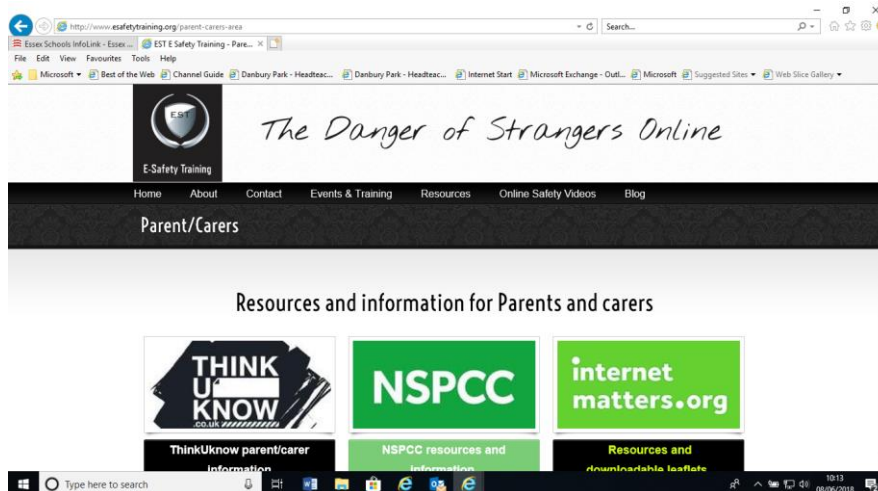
http://www.esafetytraining.org/parent-carers-area

Search...

Essex Schools InfoLink - Essex ...

EST E Safety Training - Pare...

File Edit View Favourites Tools Help

Microsoft ▾ Best of the Web Channel Guide Danbury Park - Headteac... Danbury Park - Headteac... Internet Start Microsoft Exchange - Outl... Microsoft Suggested Sites ▾ Web Slice Gallery ▾

EST

E-Safety Training

The Danger of Strangers Online

Home About Contact Events & Training Resources Online Safety Videos Blog

Parent/Carers

Resources and information for Parents and carers

THINK U KNOW .co.uk

NSPCC

internet matters.org

ThinkUknow parent/carer information

NSPCC resources and information

Resources and downloadable leaflets

Type here to search

10:13 08/06/2018